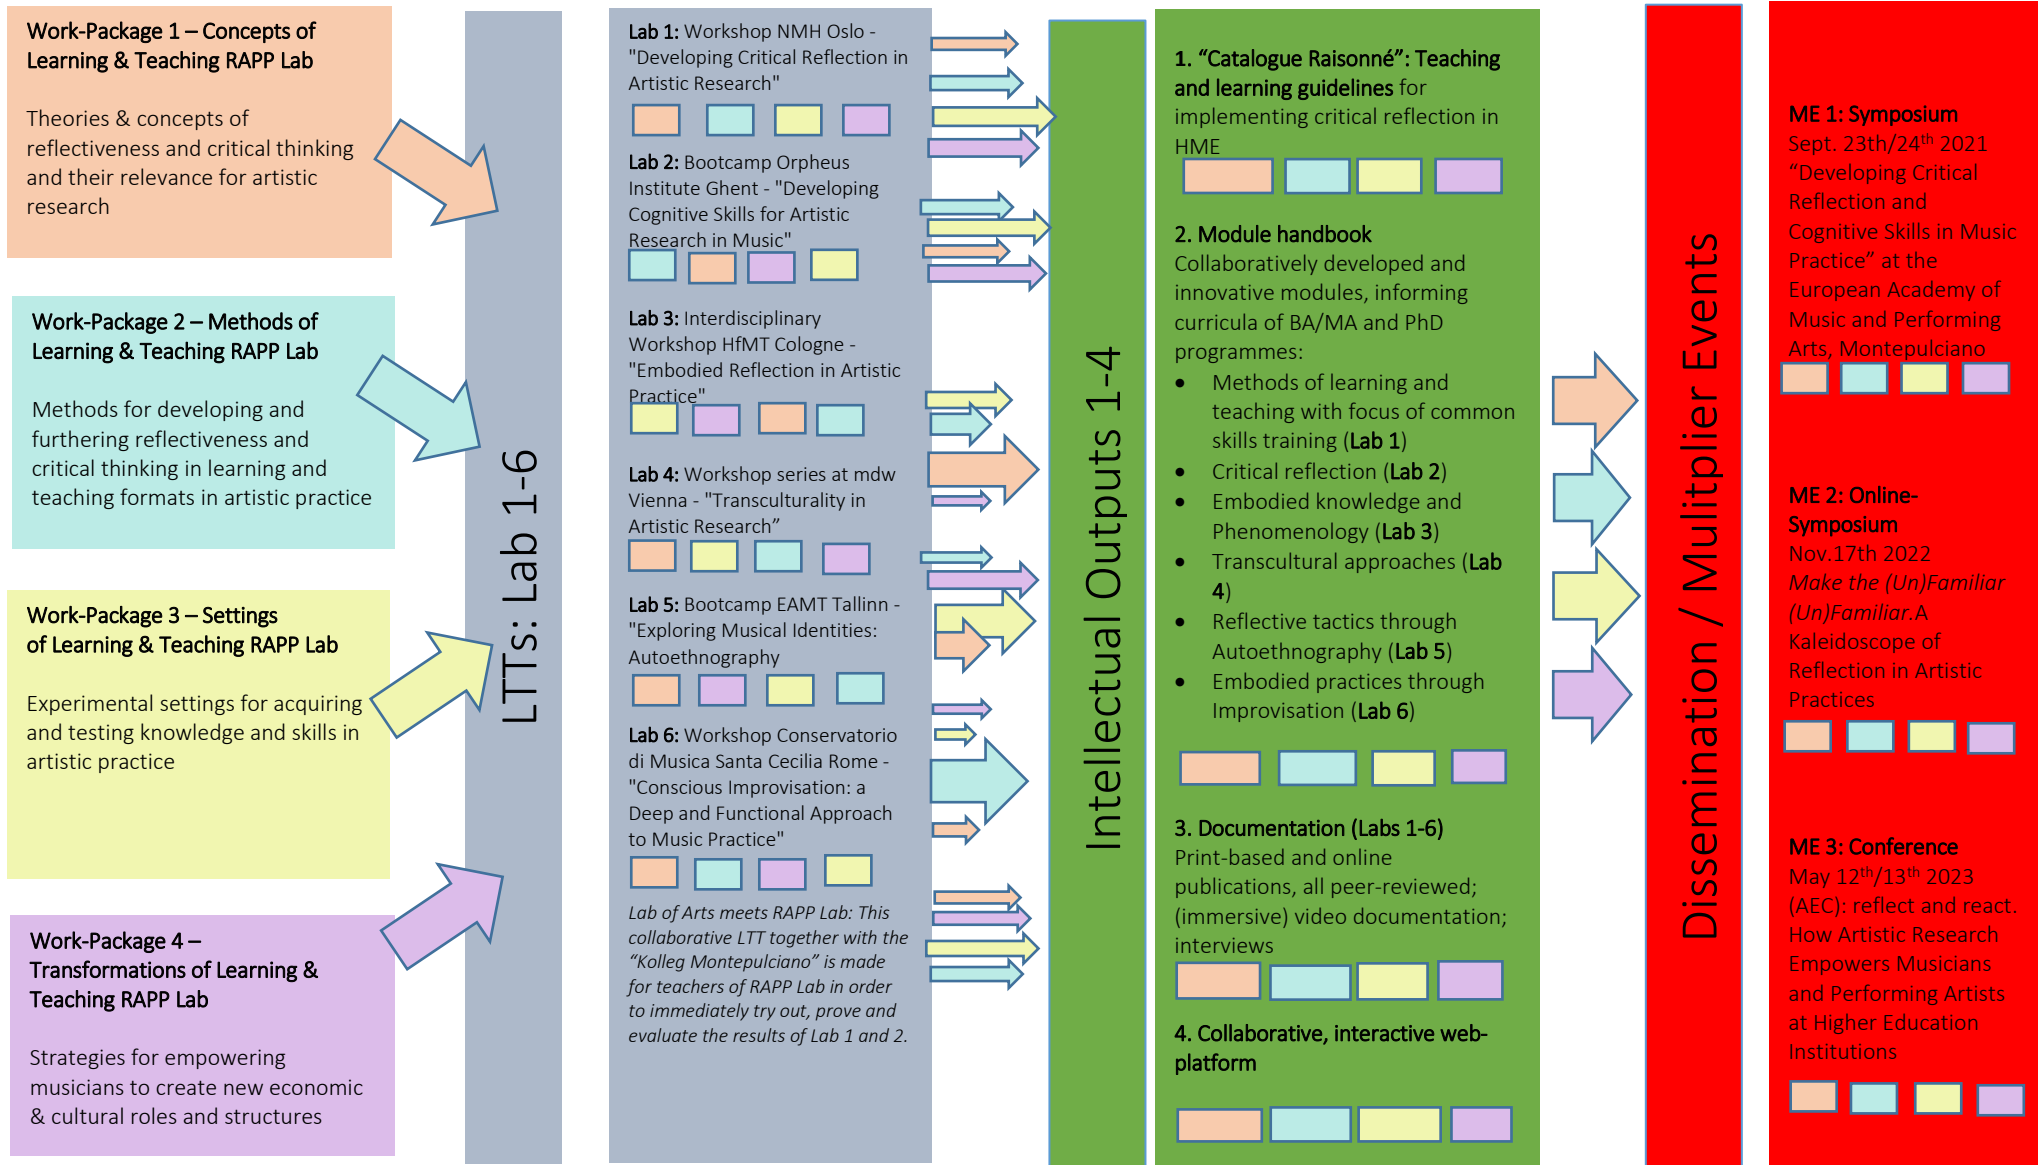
Work-Package 1 – Concepts of Learning & Teaching RAPP Lab

Theories & concepts of reflectiveness and critical thinking and their relevance for artistic research

Work-Package 2 – Methods of Learning & Teaching RAPP Lab

Methods for developing and furthering reflectiveness and critical thinking in learning and teaching formats in artistic practice

Work-Package 3 – Settings of Learning & Teaching RAPP Lab

Experimental settings for acquiring and testing knowledge and skills in artistic practice

Work-Package 4 – Transformations of Learning & Teaching RAPP Lab

Strategies for empowering musicians to create new economic & cultural roles and structures

LTTs: Lab 1-6

Lab 1: Workshop NMH Oslo - "Developing Critical Reflection in Artistic Research"

Lab 2: Bootcamp Orpheus Institute Ghent - "Developing Cognitive Skills for Artistic Research in Music"

Lab 3: Interdisciplinary Workshop HfMT Cologne - "Embodied Reflection in Artistic Practice"

Lab 4: Workshop series at mdw Vienna - "Transculturality in Artistic Research"

Lab 5: Bootcamp EAMT Tallinn - "Exploring Musical Identities: Autoethnography

Lab 6: Workshop Conservatorio di Musica Santa Cecilia Rome - "Conscious Improvisation: a Deep and Functional Approach to Music Practice"

Lab of Arts meets RAPP Lab: This collaborative LTT together with the "Kolleg Montepulciano" is made for teachers of RAPP Lab in order to immediately try out, prove and evaluate the results of Lab 1 and 2.

Intellectual Outputs 1-4

1. "Catalogue Raisonné": Teaching and learning guidelines for implementing critical reflection in HME

2. Module handbook
Collaboratively developed and innovative modules, informing curricula of BA/MA and PhD programmes:
- Methods of learning and teaching with focus of common skills training (Lab 1)
- Critical reflection (Lab 2)
- Embodied knowledge and Phenomenology (Lab 3)
- Transcultural approaches (Lab 4)
- Reflective tactics through Autoethnography (Lab 5)
- Embodied practices through Improvisation (Lab 6)

3. Documentation (Labs 1-6)
Print-based and online publications, all peer-reviewed; (immersive) video documentation; interviews

4. Collaborative, interactive web-platform

Dissemination / Mulitplier Events

ME 1: Symposium
Sept. 23th/24$^{th}$ 2021
"Developing Critical Reflection and Cognitive Skills in Music Practice" at the European Academy of Music and Performing Arts, Montepulciano

ME 2: Online-Symposium
Nov.17th 2022
Make the (Un)Familiar (Un)Familiar.A Kaleidoscope of Reflection in Artistic Practices

ME 3: Conference
May 12$^{th}$/13$^{th}$ 2023
(AEC): reflect and react. How Artistic Research Empowers Musicians and Performing Artists at Higher Education Institutions